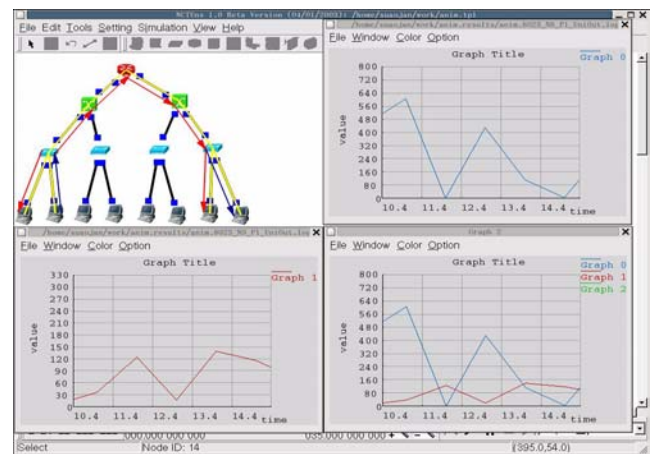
NCTUns 1.0 Beta Version (04/01/2003): /home/xuanjun/work/anim.tpl

File Edit Tools Setting Simulation View Help

File Window Color Option

Graph Title

Graph 0

800
720
640
560
480
400
320
240
160
80
0

value

10.4 11.4 12.4 13.4 14.4 time

/home/xuanjun/work/anim.results/anim.8023_N0_P1_ThrOut.log

File Window Color Option

Graph Title

Graph 1

330
300
270
240
210
180
150
120
90
60
30
0

value

10.4 11.4 12.4 13.4 14.4 time

Graph 2

File Window Color Option

Graph Title

Graph 0
Graph 1
Graph 2

800
720
640
560
480
400
320
240
160
80
0

value

10.4 11.4 12.4 13.4 14.4 time

000.000 000 000

035.000 000 000

Select

Node ID: 14

(395.0,54.0)